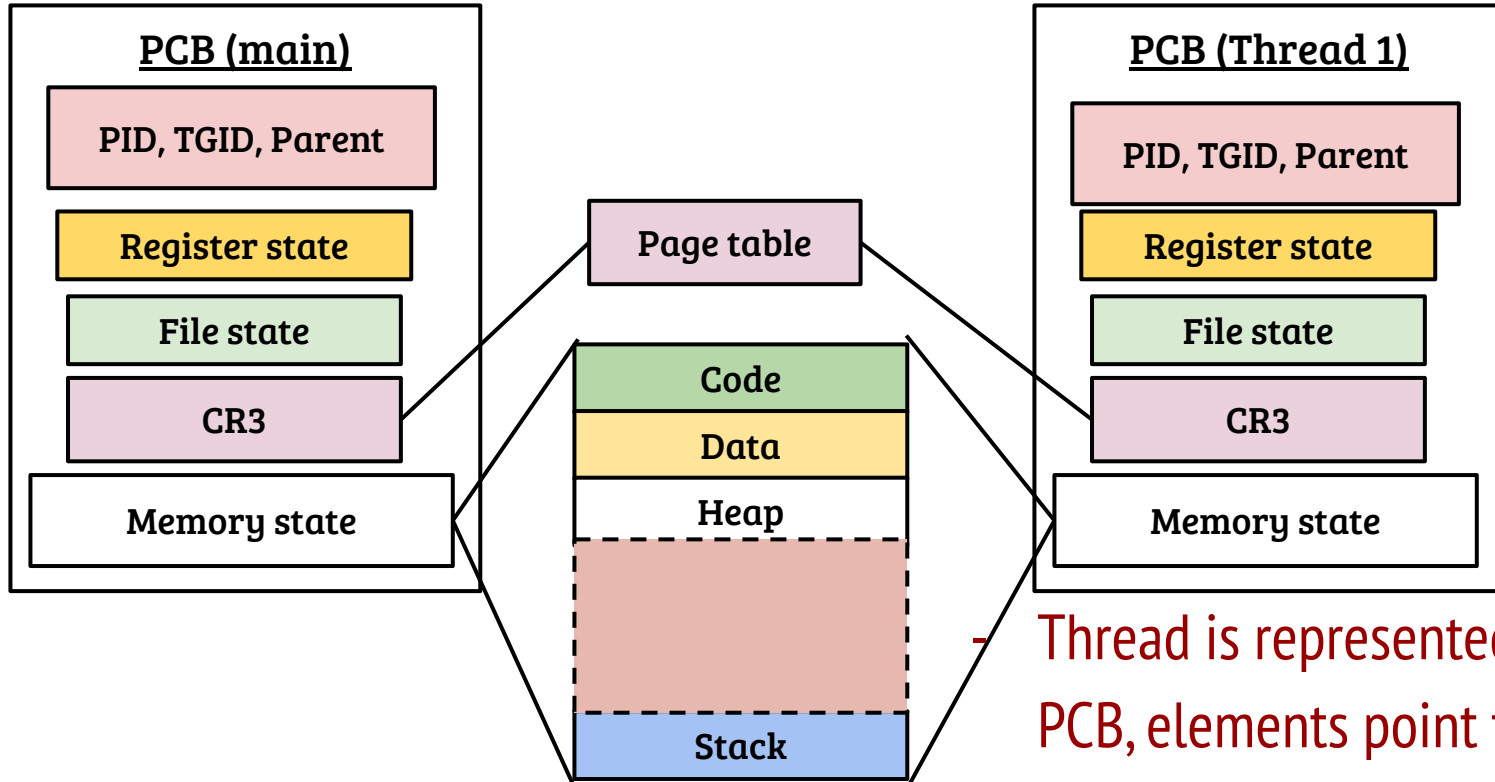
PCB (main)

PID, TGID, Parent

Register state

File state

CR3

Memory state

Page table

Code

Data

Heap

Stack

PCB (Thread 1)

PID, TGID, Parent

Register state

File state

CR3

Memory state

- Thread is represente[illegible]
PCB, elements point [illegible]